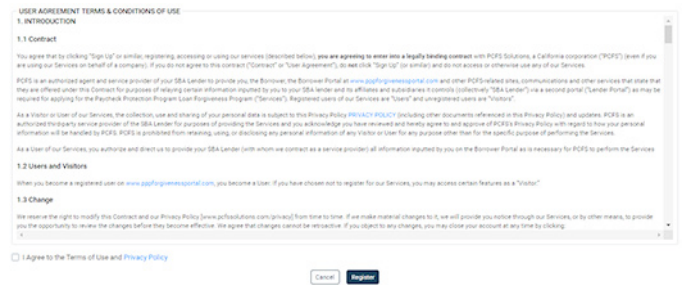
USER AGREEMENT TERMS & CONDITIONS OF USE

1. INTRODUCTION

1.1 Contract

You agree that by clicking "Sign Up" or similar, registering, accessing or using our services (described below), you are agreeing to enter into a legally binding contract with PCFS Solutions, a California corporation ("PCFS") (even if you are using our Services on behalf of a company). If you do not agree to this contract ("Contract" or "User Agreement"), do not click "Sign Up" (or similar) and do not access or otherwise use any of our Services.

PCFS is an authorized agent and service provider of your SBA Lender to provide you, the Borrower, the Borrower Portal at www.pppforgivenessportal.com and other PCFS-related sites, communications and other services that state that they are offered under this Contract for purposes of relaying certain information inputted by you to your SBA lender and its affiliates and subsidiaries it controls (collectively "SBA Lender") via a second portal ("Lender Portal") as may be required for applying for the Paycheck Protection Program Loan Forgiveness Program ("Services"). Registered users of our Services are "Users" and unregistered users are "Visitors".

As a Visitor or User of our Services, the collection, use and sharing of your personal data is subject to this Privacy Policy PRIVACY POLICY (including other documents referenced in this Privacy Policy) and updates. PCFS is an authorized third-party service provider of the SBA Lender for purposes of providing the Services and you acknowledge you have received and hereby agree to and approve of PCFS's Privacy Policy with regard to how your personal information will be handled by PCFS. PCFS is prohibited from retaining, using, or disclosing any personal information of any Visitor or User for any purpose other than for the specific purpose of performing the Services.

As a User of our Services, you authorize and direct us to provide your SBA Lender (with whom we contract as a service provider) all information inputted by you on the Borrower Portal as is necessary for PCFS to perform the Services.

1.2 Users and Visitors

When you become a registered user on www.pppforgivenessportal.com, you become a User. If you have chosen not to register for our Services, you may access certain features as a "Visitor."

1.3 Change

We reserve the right to modify this Contract and our Privacy Policy [www.pcfssolutions.com/privacy] from time to time. If we make material changes to it, we will provide you notice through our Services, or by other means, to provide you the opportunity to review the changes before they become effective. We agree that changes cannot be retroactive. If you object to any changes, you may close your account at any time by clicking

I Agree to the Terms of Use and Privacy Policy

Cancel Register